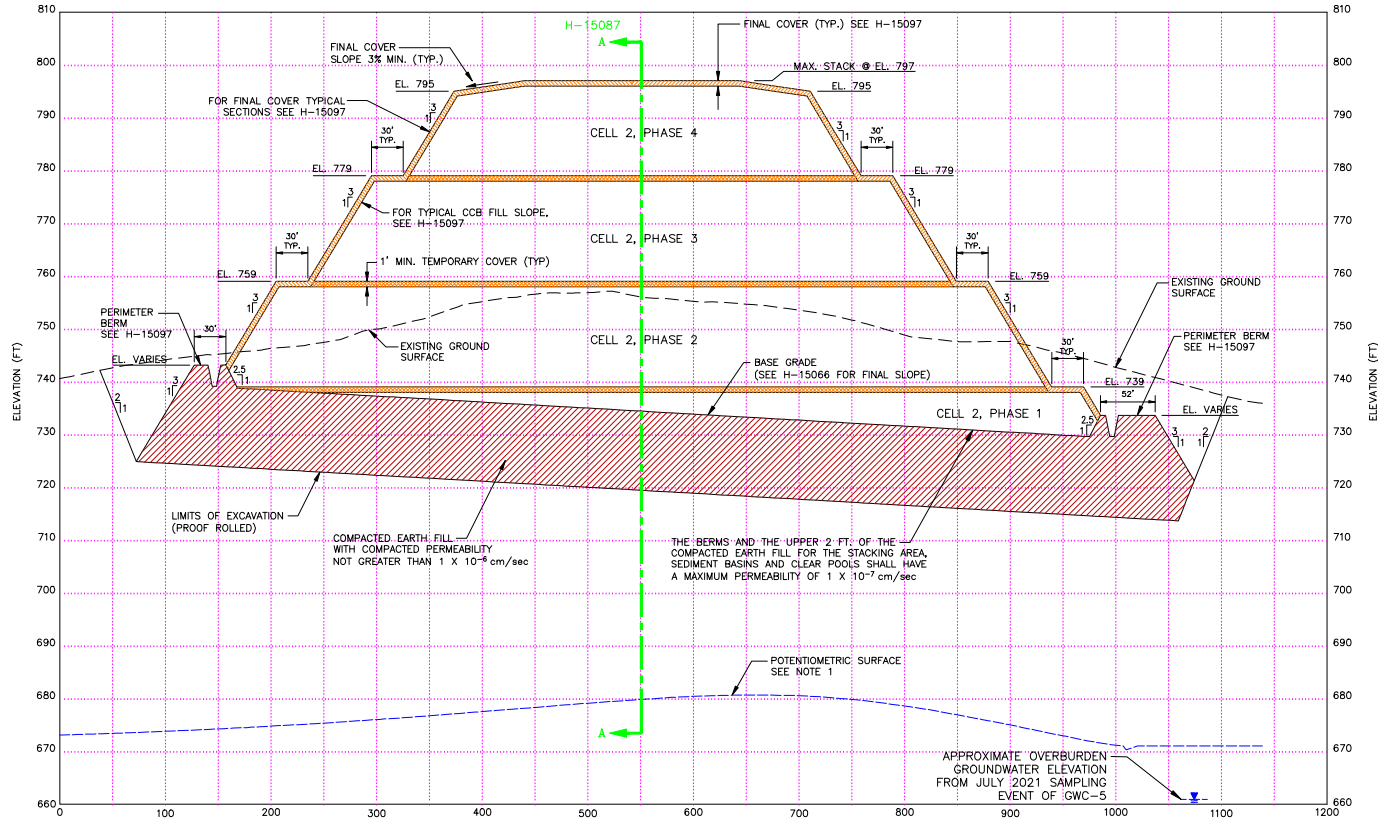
810
800
790
780
770
760
750
740
730
720
710
700
690
680
670
660

H-15087

A

FINAL COVER (TYP.) SEE H-15097

FINAL COVER SLOPE 3% MIN. (TYP.)

MAX. STACK @ EL. 797

EL. 795

EL. 795

FOR FINAL COVER TYPICAL SECTIONS SEE H-15097

3
1

30' TYP.

CELL 2, PHASE 4

3
1

30' TYP.

EL. 779

EL. 779

3
1

3
1

FOR TYPICAL CCB FILL SLOPE, SEE H-15097

CELL 2, PHASE 3

30' TYP.

30' TYP.

1' MIN. TEMPORARY COVER (TYP)

EL. 759

EL. 759

3
1

3
1

EXISTING GROUND SURFACE

PERIMETER BERM SEE H-15097

30'

CELL 2, PHASE 2

EXISTING GROUND SURFACE

PERIMETER BERM SEE H-15097

EL. VARIES

30' TYP.

3
1

2.5
1

BASE GRADE (SEE H-15066 FOR FINAL SLOPE)

EL. 739

52'

2
1

CELL 2, PHASE 1

EL. VARIES

2.5
1

3
1

2
1

ELEVATION (FT)

ELEVATION (FT)

LIMITS OF EXCAVATION (PROOF ROLLED)

COMPACTED EARTH FILL WITH COMPACTED PERMEABILITY NOT GREATER THAN 1 X $10^{-6}$ cm/sec

THE BERMS AND THE UPPER 2 FT. OF THE COMPACTED EARTH FILL FOR THE STACKING AREA, SEDIMENT BASINS AND CLEAR POOLS SHALL HAVE A MAXIMUM PERMEABILITY OF 1 X $10^{-7}$ cm/sec

POTENTIOMETRIC SURFACE SEE NOTE 1

A

APPROXIMATE OVERBURDEN GROUNDWATER ELEVATION FROM JULY 2021 SAMPLING EVENT OF GWC-5

0
100
200
300
400
500
600
700
800
900
1000
1100
1200